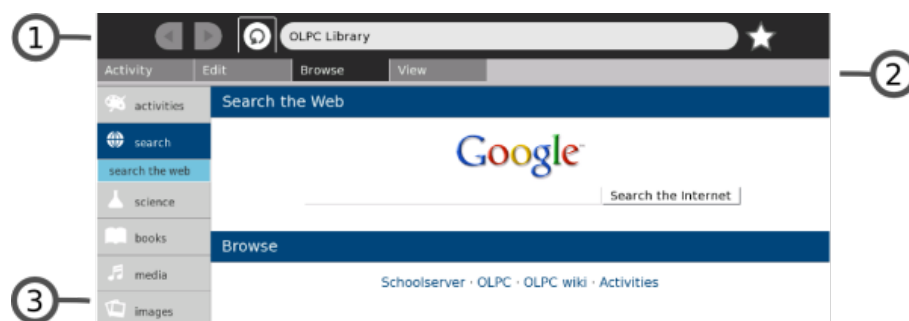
1

OLPC Library

Activity Edit Browse View

2

activities

search

search the web

science

books

media

images

3

Search the Web

Google

Search the Internet

Browse

Schoolserver · OLPC · OLPC wiki · Activities